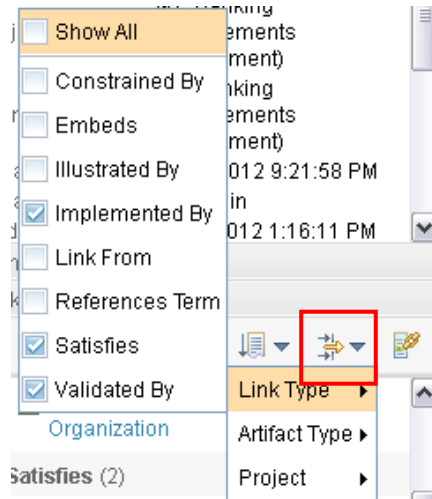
Show All

Constrained By

Embeds

Illustrated By

Implemented By

Link From

References Term

Satisfies

Validated By

ements
ment)
nking
ements
ment)
012 9:21:58 PM
in
012 1:16:11 PM

Organization

Satisfies (2)

Link Type

Artifact Type

Project